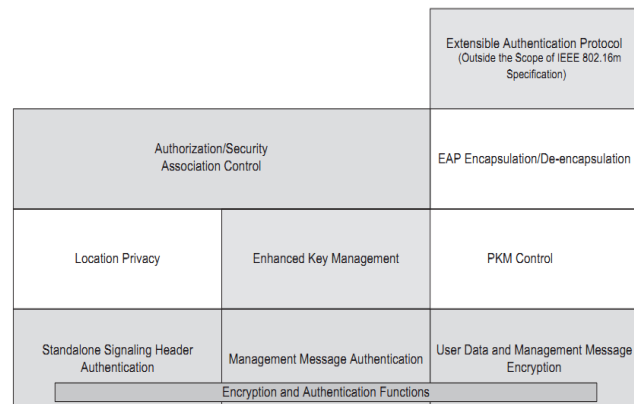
Extensible Authentication Protocol (Outside the Scope of IEEE 802.16m Specification)

Authorization/Security Association Control

EAP Encapsulation/De-encapsulation

Location Privacy

Enhanced Key Management

PKM Control

Standalone Signaling Header Authentication

Management Message Authentication

User Data and Management Message Encryption

Encryption and Authentication Functions